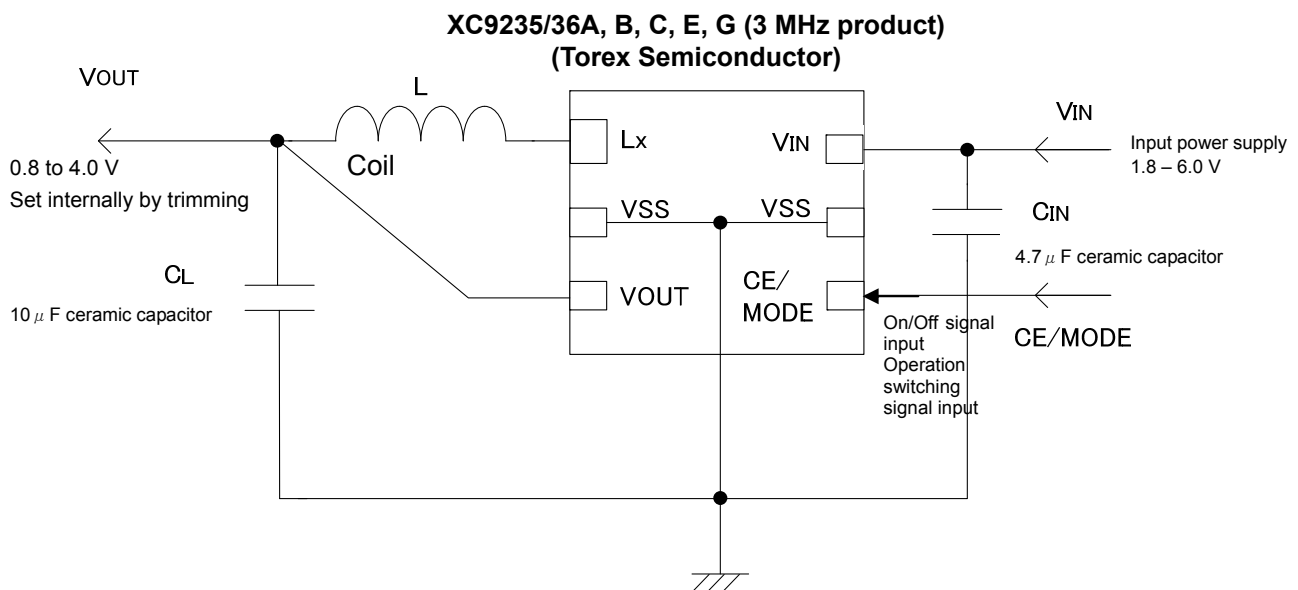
XC9235/36A, B, C, E, G (3 MHz product)
(Torex Semiconductor)

VOUT

0.8 to 4.0 V

Set internally by trimming

L

Coil

Lx

VIN

VSS

VSS

VOUT

CE/
MODE

VIN

Input power supply
1.8 – 6.0 V

CIN

4.7 $\mu$ F ceramic capacitor

CL

10 $\mu$ F ceramic capacitor

On/Off signal input
Operation switching signal input

CE/MODE